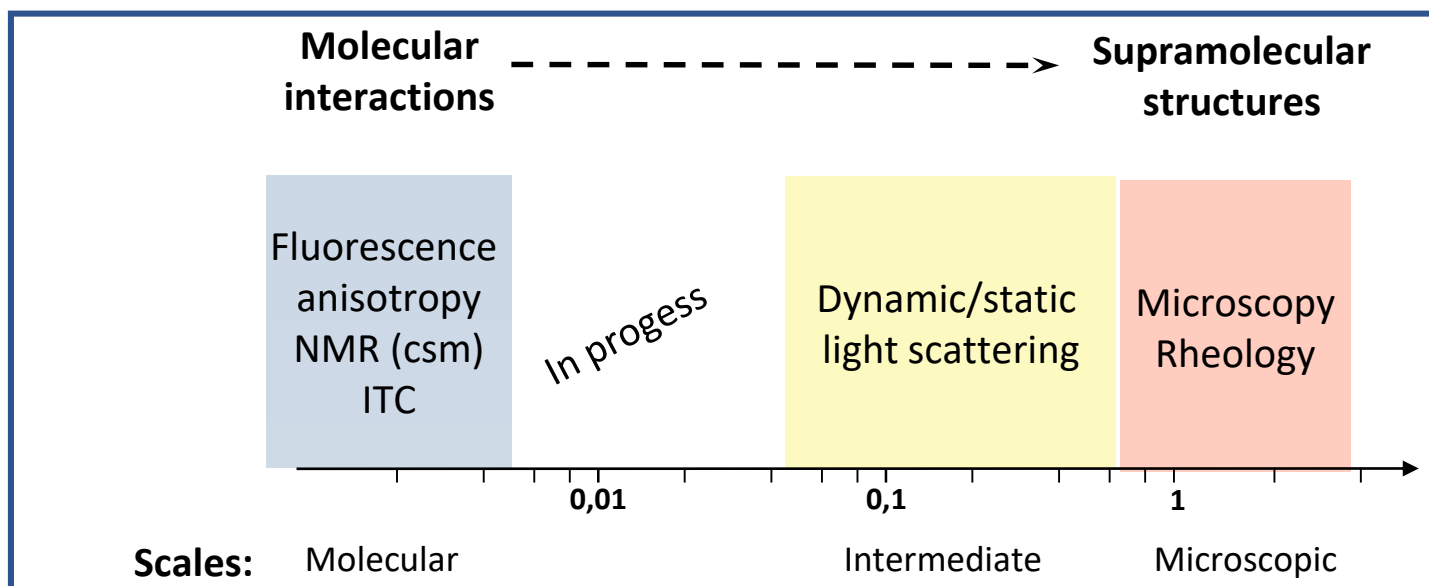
Molecular interactions

Supramolecular structures

Fluorescence anisotropy NMR (csm) ITC

In progess

Dynamic/static light scattering

Microscopy Rheology

0,01

0,1

1

Scales: Molecular

Intermediate

Microscopic